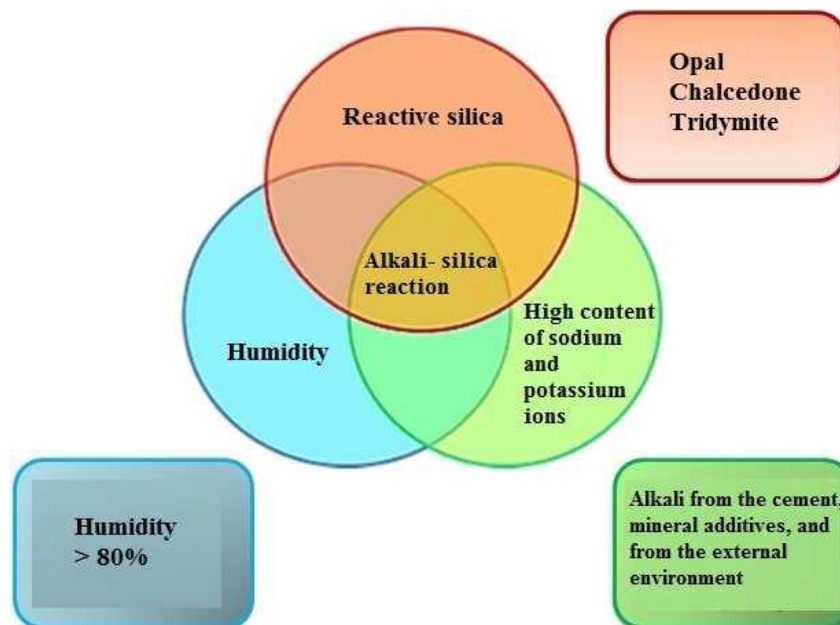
Reactive silica

Opal
Chalcedone
Tridymite

Alkali- silica reaction

Humidity

High content of sodium and potassium ions

Humidity > 80%

Alkali from the cement, mineral additives, and from the external environment